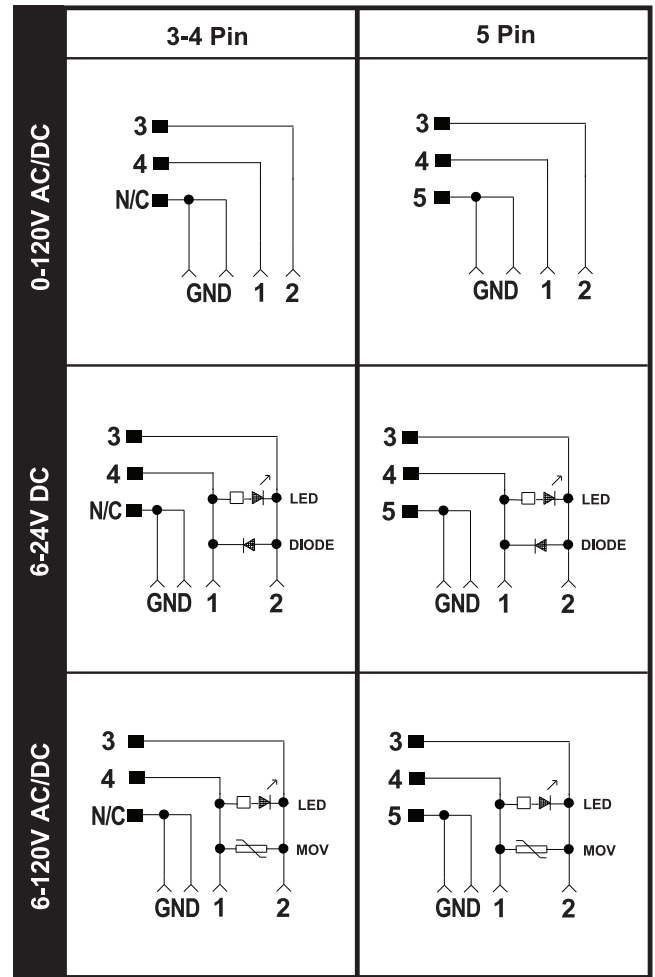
|  | 3-4 Pin | 5 Pin |
|---|---|---|
| 0-120V AC/DC | 3, 4, N/C, GND 1 2 | 3, 4, 5, GND 1 2 |
| 6-24V DC | 3, 4, N/C, LED, DIODE, GND 1 2 | 3, 4, 5, LED, DIODE, GND 1 2 |
| 6-120V AC/DC | 3, 4, N/C, LED, MOV, GND 1 2 | 3, 4, 5, LED, MOV, GND 1 2 |